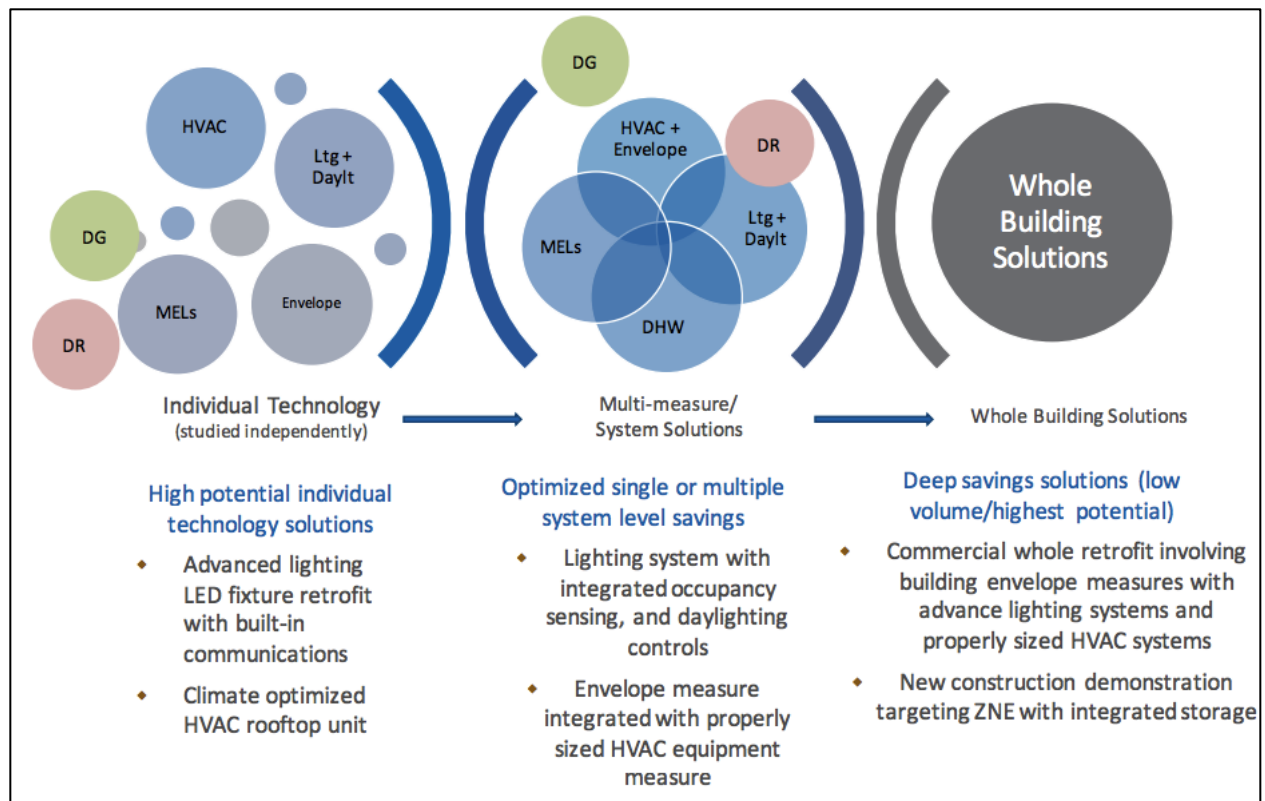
HVAC

Ltg + Daylt

DG

MELs

Envelope

DR

DG

HVAC + Envelope

DR

Ltg + Daylt

MELs

DHW

Whole Building Solutions

Individual Technology (studied independently)

Multi-measure/ System Solutions

Whole Building Solutions

High potential individual technology solutions

- Advanced lighting LED fixture retrofit with built-in communications
- Climate optimized HVAC rooftop unit

Optimized single or multiple system level savings

- Lighting system with integrated occupancy sensing, and daylighting controls
- Envelope measure integrated with properly sized HVAC equipment measure

Deep savings solutions (low volume/highest potential)

- Commercial whole retrofit involving building envelope measures with advance lighting systems and properly sized HVAC systems
- New construction demonstration targeting ZNE with integrated storage